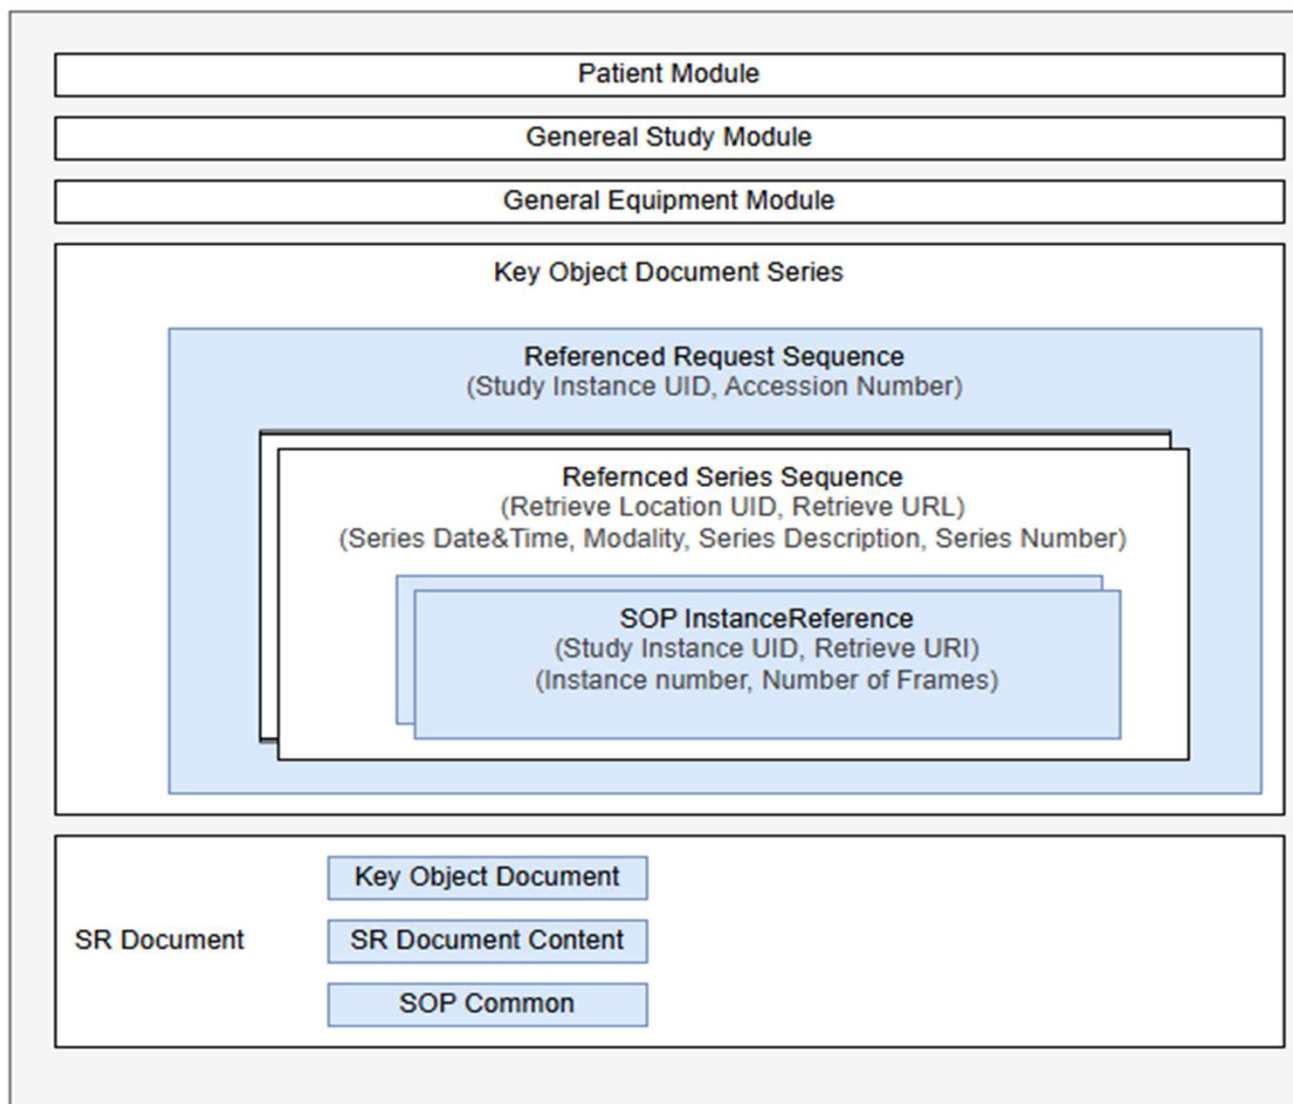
Patient Module

Genereal Study Module

General Equipment Module

Key Object Document Series

Referenced Request Sequence
(Study Instance UID, Accession Number)

Refernced Series Sequence
(Retrieve Location UID, Retrieve URL)
(Series Date&Time, Modality, Series Description, Series Number)

SOP InstanceReference
(Study Instance UID, Retrieve URI)
(Instance number, Number of Frames)

SR Document

Key Object Document

SR Document Content

SOP Common